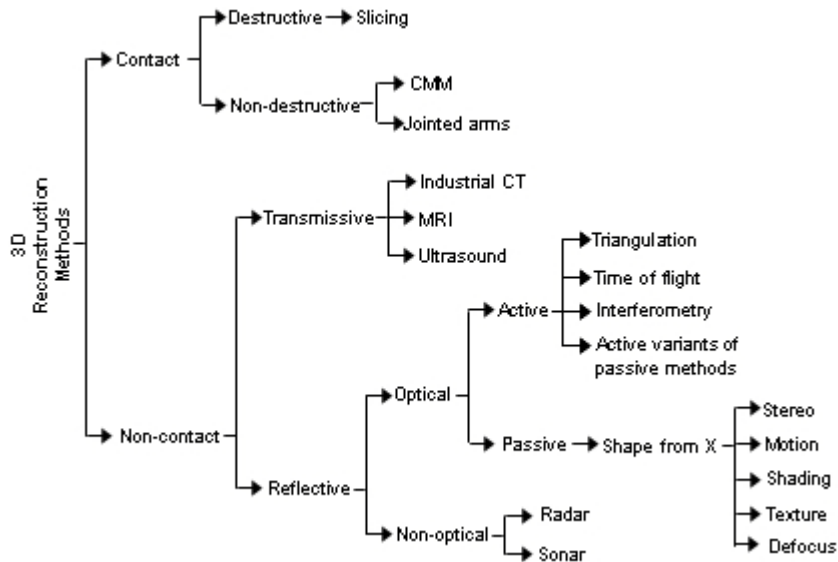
3D Reconstruction Methods

Contact

Destructive

Slicing

Non-destructive

CMM

Jointed arms

Non-contact

Transmissive

Industrial CT

MRI

Ultrasound

Reflective

Optical

Active

Triangulation

Time of flight

Interferometry

Active variants of passive methods

Passive

Shape from X

Stereo

Motion

Shading

Texture

Defocus

Non-optical

Radar

Sonar